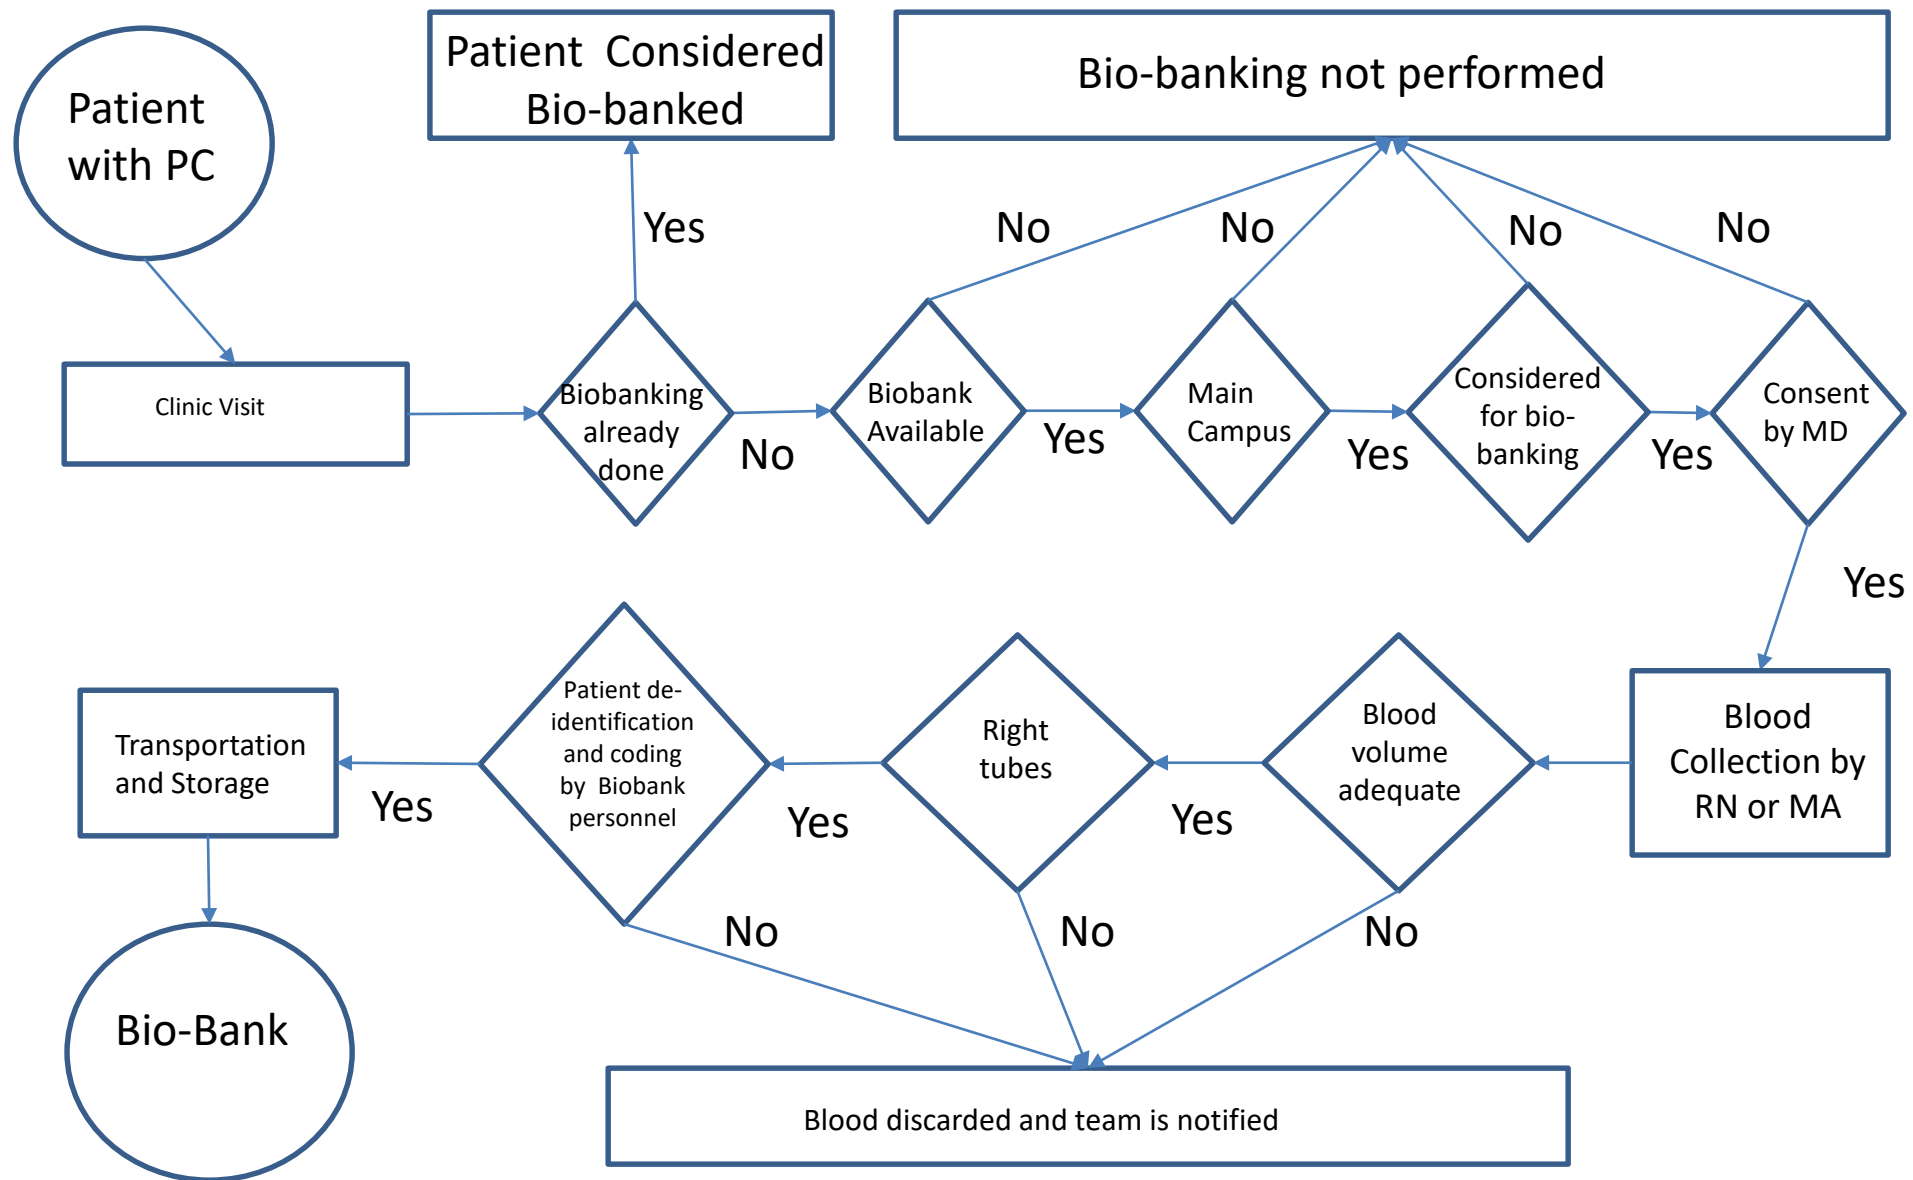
Patient with PC

Patient Considered Bio-banked

Bio-banking not performed

Yes

No

No

No

No

Clinic Visit

Biobanking already done

No

Biobank Available

Yes

Main Campus

Yes

Considered for bio-banking

Yes

Consent by MD

Yes

Patient de-identification and coding by Biobank personnel

Right tubes

Blood volume adequate

Blood Collection by RN or MA

Transportation and Storage

Yes

Yes

Yes

No

No

No

Bio-Bank

Blood discarded and team is notified